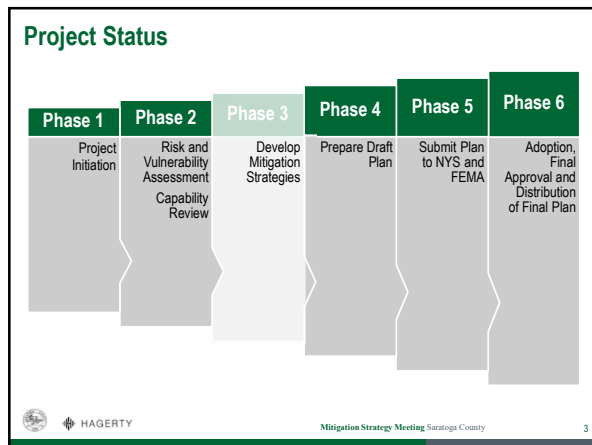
Project Status

Phase 1
Project Initiation

Phase 2
Risk and Vulnerability Assessment
Capability Review

Phase 3
Develop Mitigation Strategies

Phase 4
Prepare Draft Plan

Phase 5
Submit Plan to NYS and FEMA

Phase 6
Adoption, Final Approval and Distribution of Final Plan

HAGERTY

Mitigation Strategy Meeting Saratoga County

3